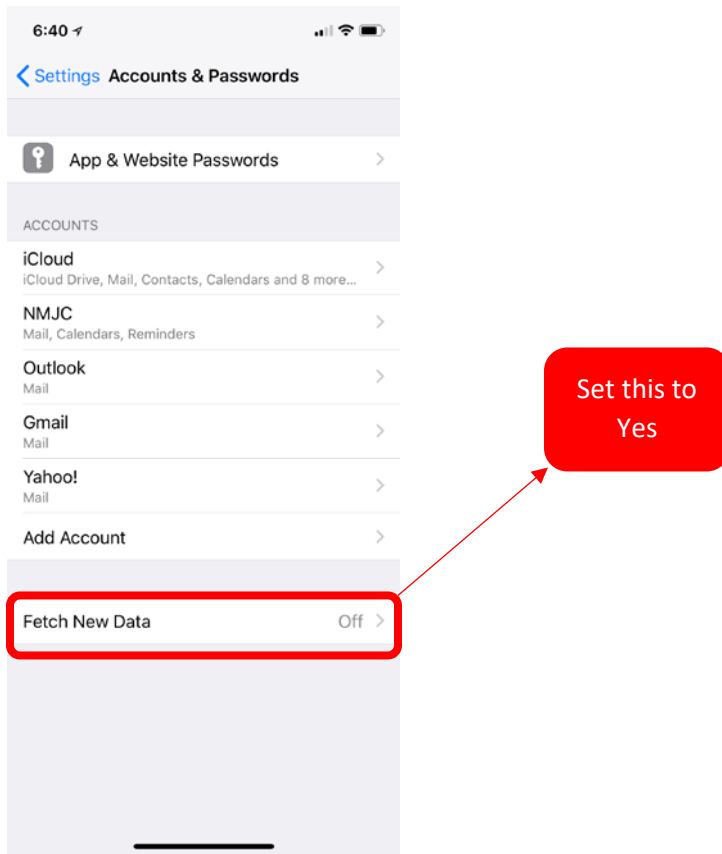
6:40

Settings Accounts & Passwords

App & Website Passwords

ACCOUNTS

iCloud
iCloud Drive, Mail, Contacts, Calendars and 8 more...

NMJC
Mail, Calendars, Reminders

Outlook
Mail

Gmail
Mail

Yahoo!
Mail

Add Account

Fetch New Data Off

Set this to Yes